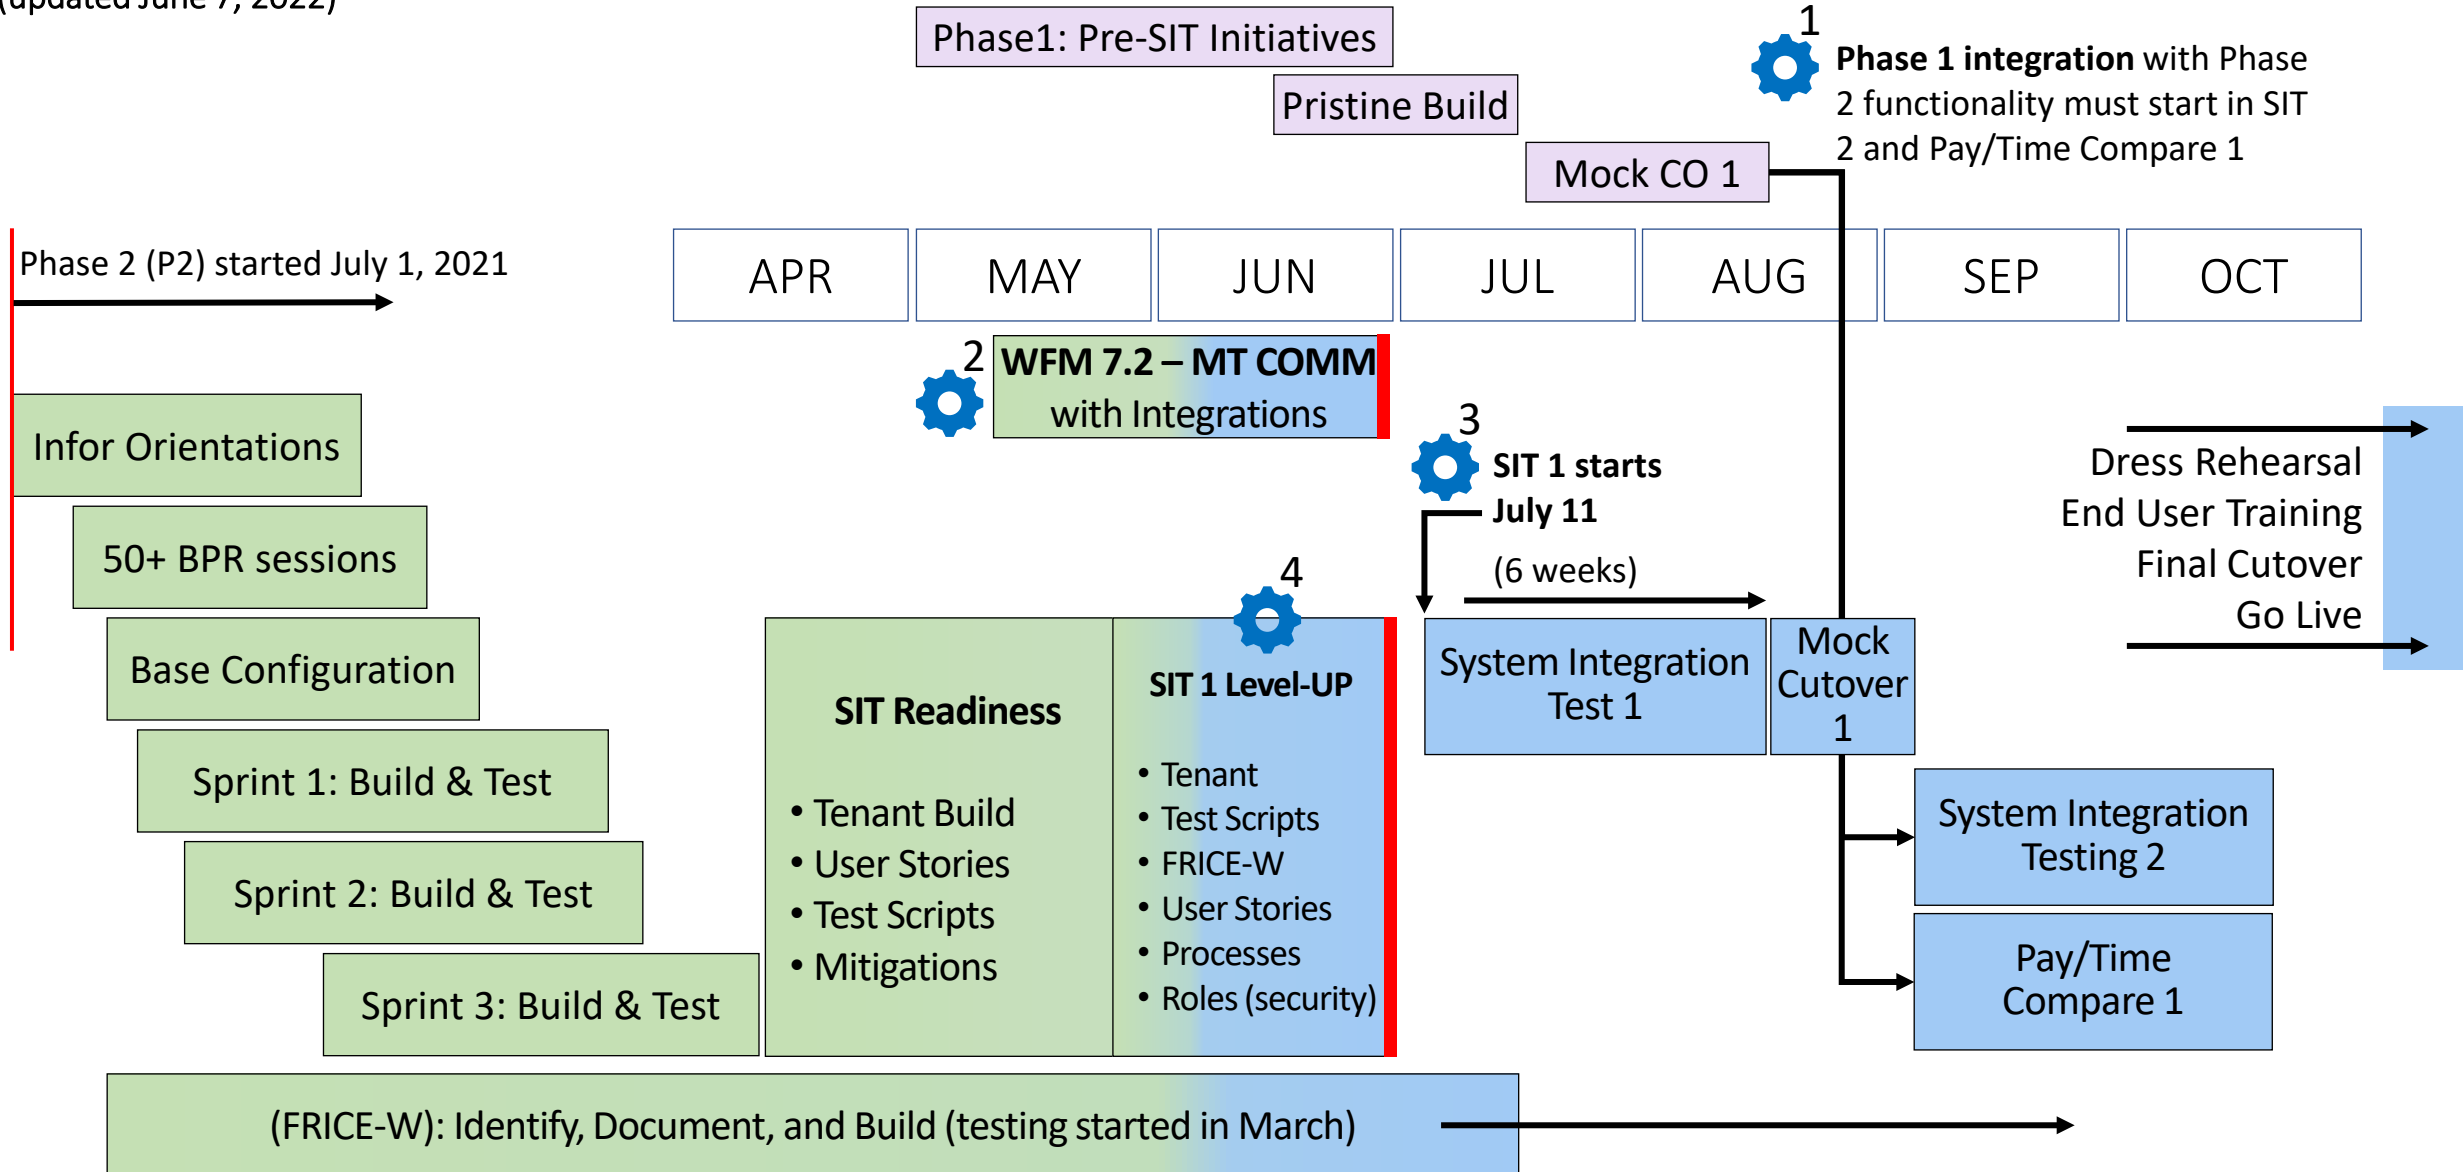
(updated June 7, 2022)

Phase1: Pre-SIT Initiatives

Pristine Build

Mock CO 1

1

**Phase 1 integration** with Phase 2 functionality must start in SIT 2 and Pay/Time Compare 1

Phase 2 (P2) started July 1, 2021

| APR | MAY | JUN | JUL | AUG | SEP | OCT |
|---|---|---|---|---|---|---|

2

WFM 7.2 – MT COMM with Integrations

Infor Orientations

50+ BPR sessions

Base Configuration

Sprint 1: Build & Test

Sprint 2: Build & Test

Sprint 3: Build & Test

3

SIT 1 starts July 11

(6 weeks)

Dress Rehearsal
End User Training
Final Cutover
Go Live

4

SIT Readiness

• Tenant Build
• User Stories
• Test Scripts
• Mitigations

SIT 1 Level-UP

• Tenant
• Test Scripts
• FRICE-W
• User Stories
• Processes
• Roles (security)

System Integration Test 1

Mock Cutover 1

System Integration Testing 2

Pay/Time Compare 1

(FRICE-W): Identify, Document, and Build (testing started in March)